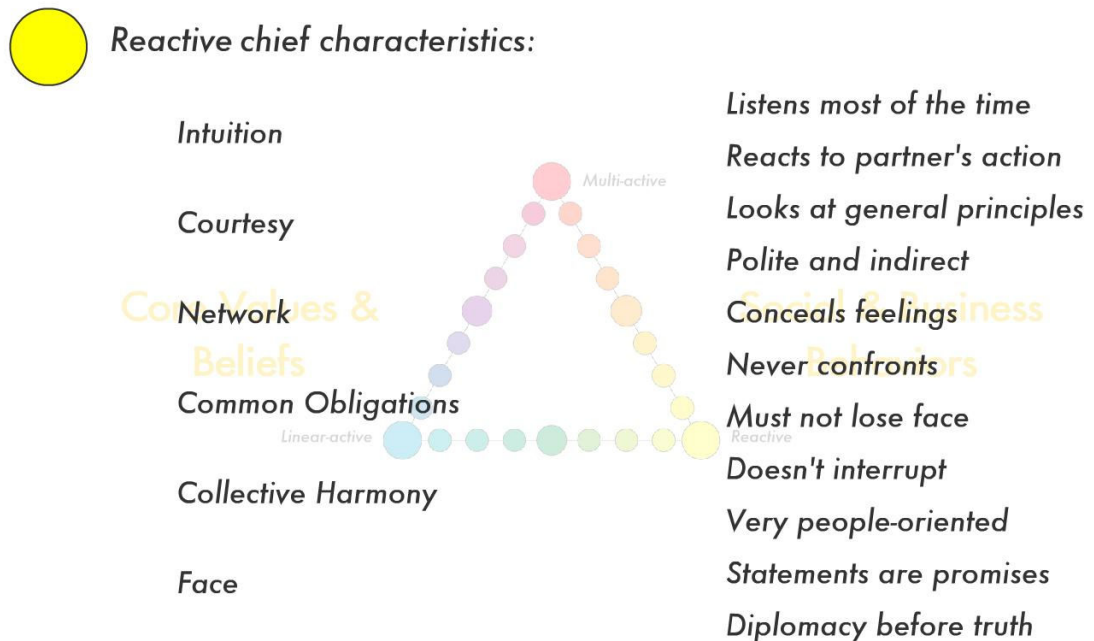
Reactive chief characteristics:

Core Values & Beliefs

Intuition

Courtesy

Network

Common Obligations

Collective Harmony

Face

Multi-active

Linear-active

Reactive

Social & Business Behaviors

Listens most of the time

Reacts to partner's action

Looks at general principles

Polite and indirect

Conceals feelings

Never confronts

Must not lose face

Doesn't interrupt

Very people-oriented

Statements are promises

Diplomacy before truth